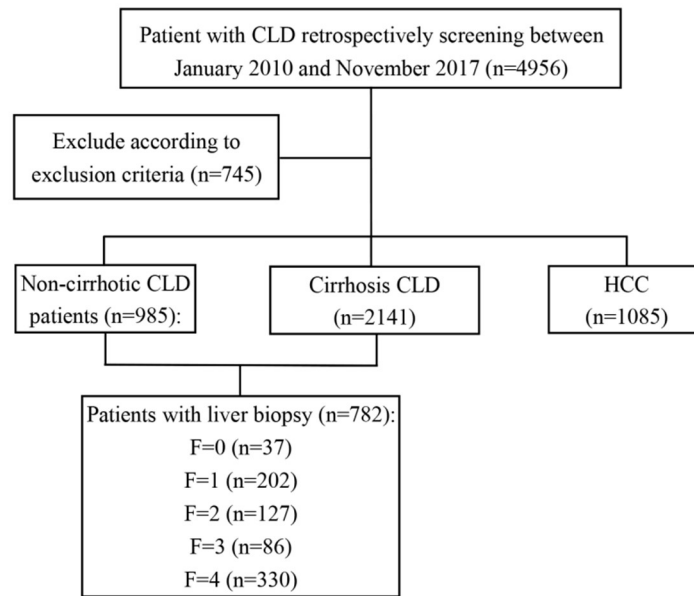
Patient with CLD retrospectively screening between January 2010 and November 2017 (n=4956)

Exclude according to exclusion criteria (n=745)

Non-cirrhotic CLD patients (n=985):

Cirrhosis CLD (n=2141)

HCC (n=1085)

Patients with liver biopsy (n=782):
F=0 (n=37)
F=1 (n=202)
F=2 (n=127)
F=3 (n=86)
F=4 (n=330)